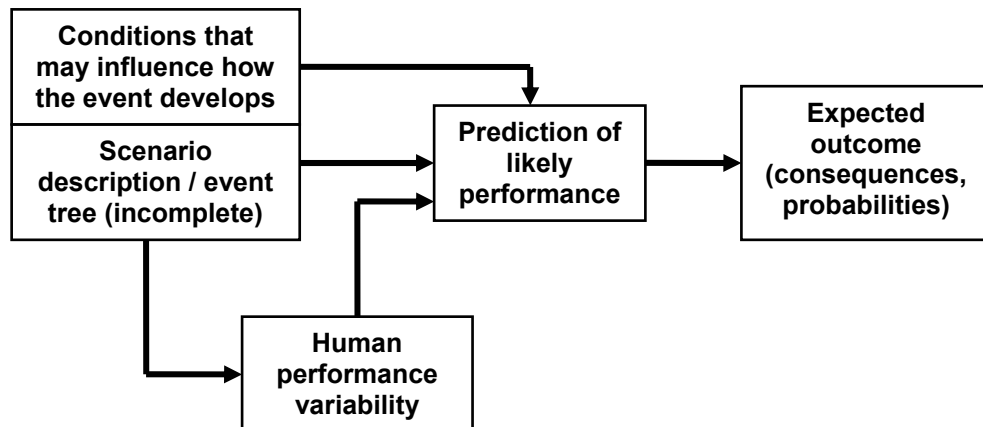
Conditions that may influence how the event develops

Scenario description / event tree (incomplete)

Prediction of likely performance

Expected outcome (consequences, probabilities)

Human performance variability